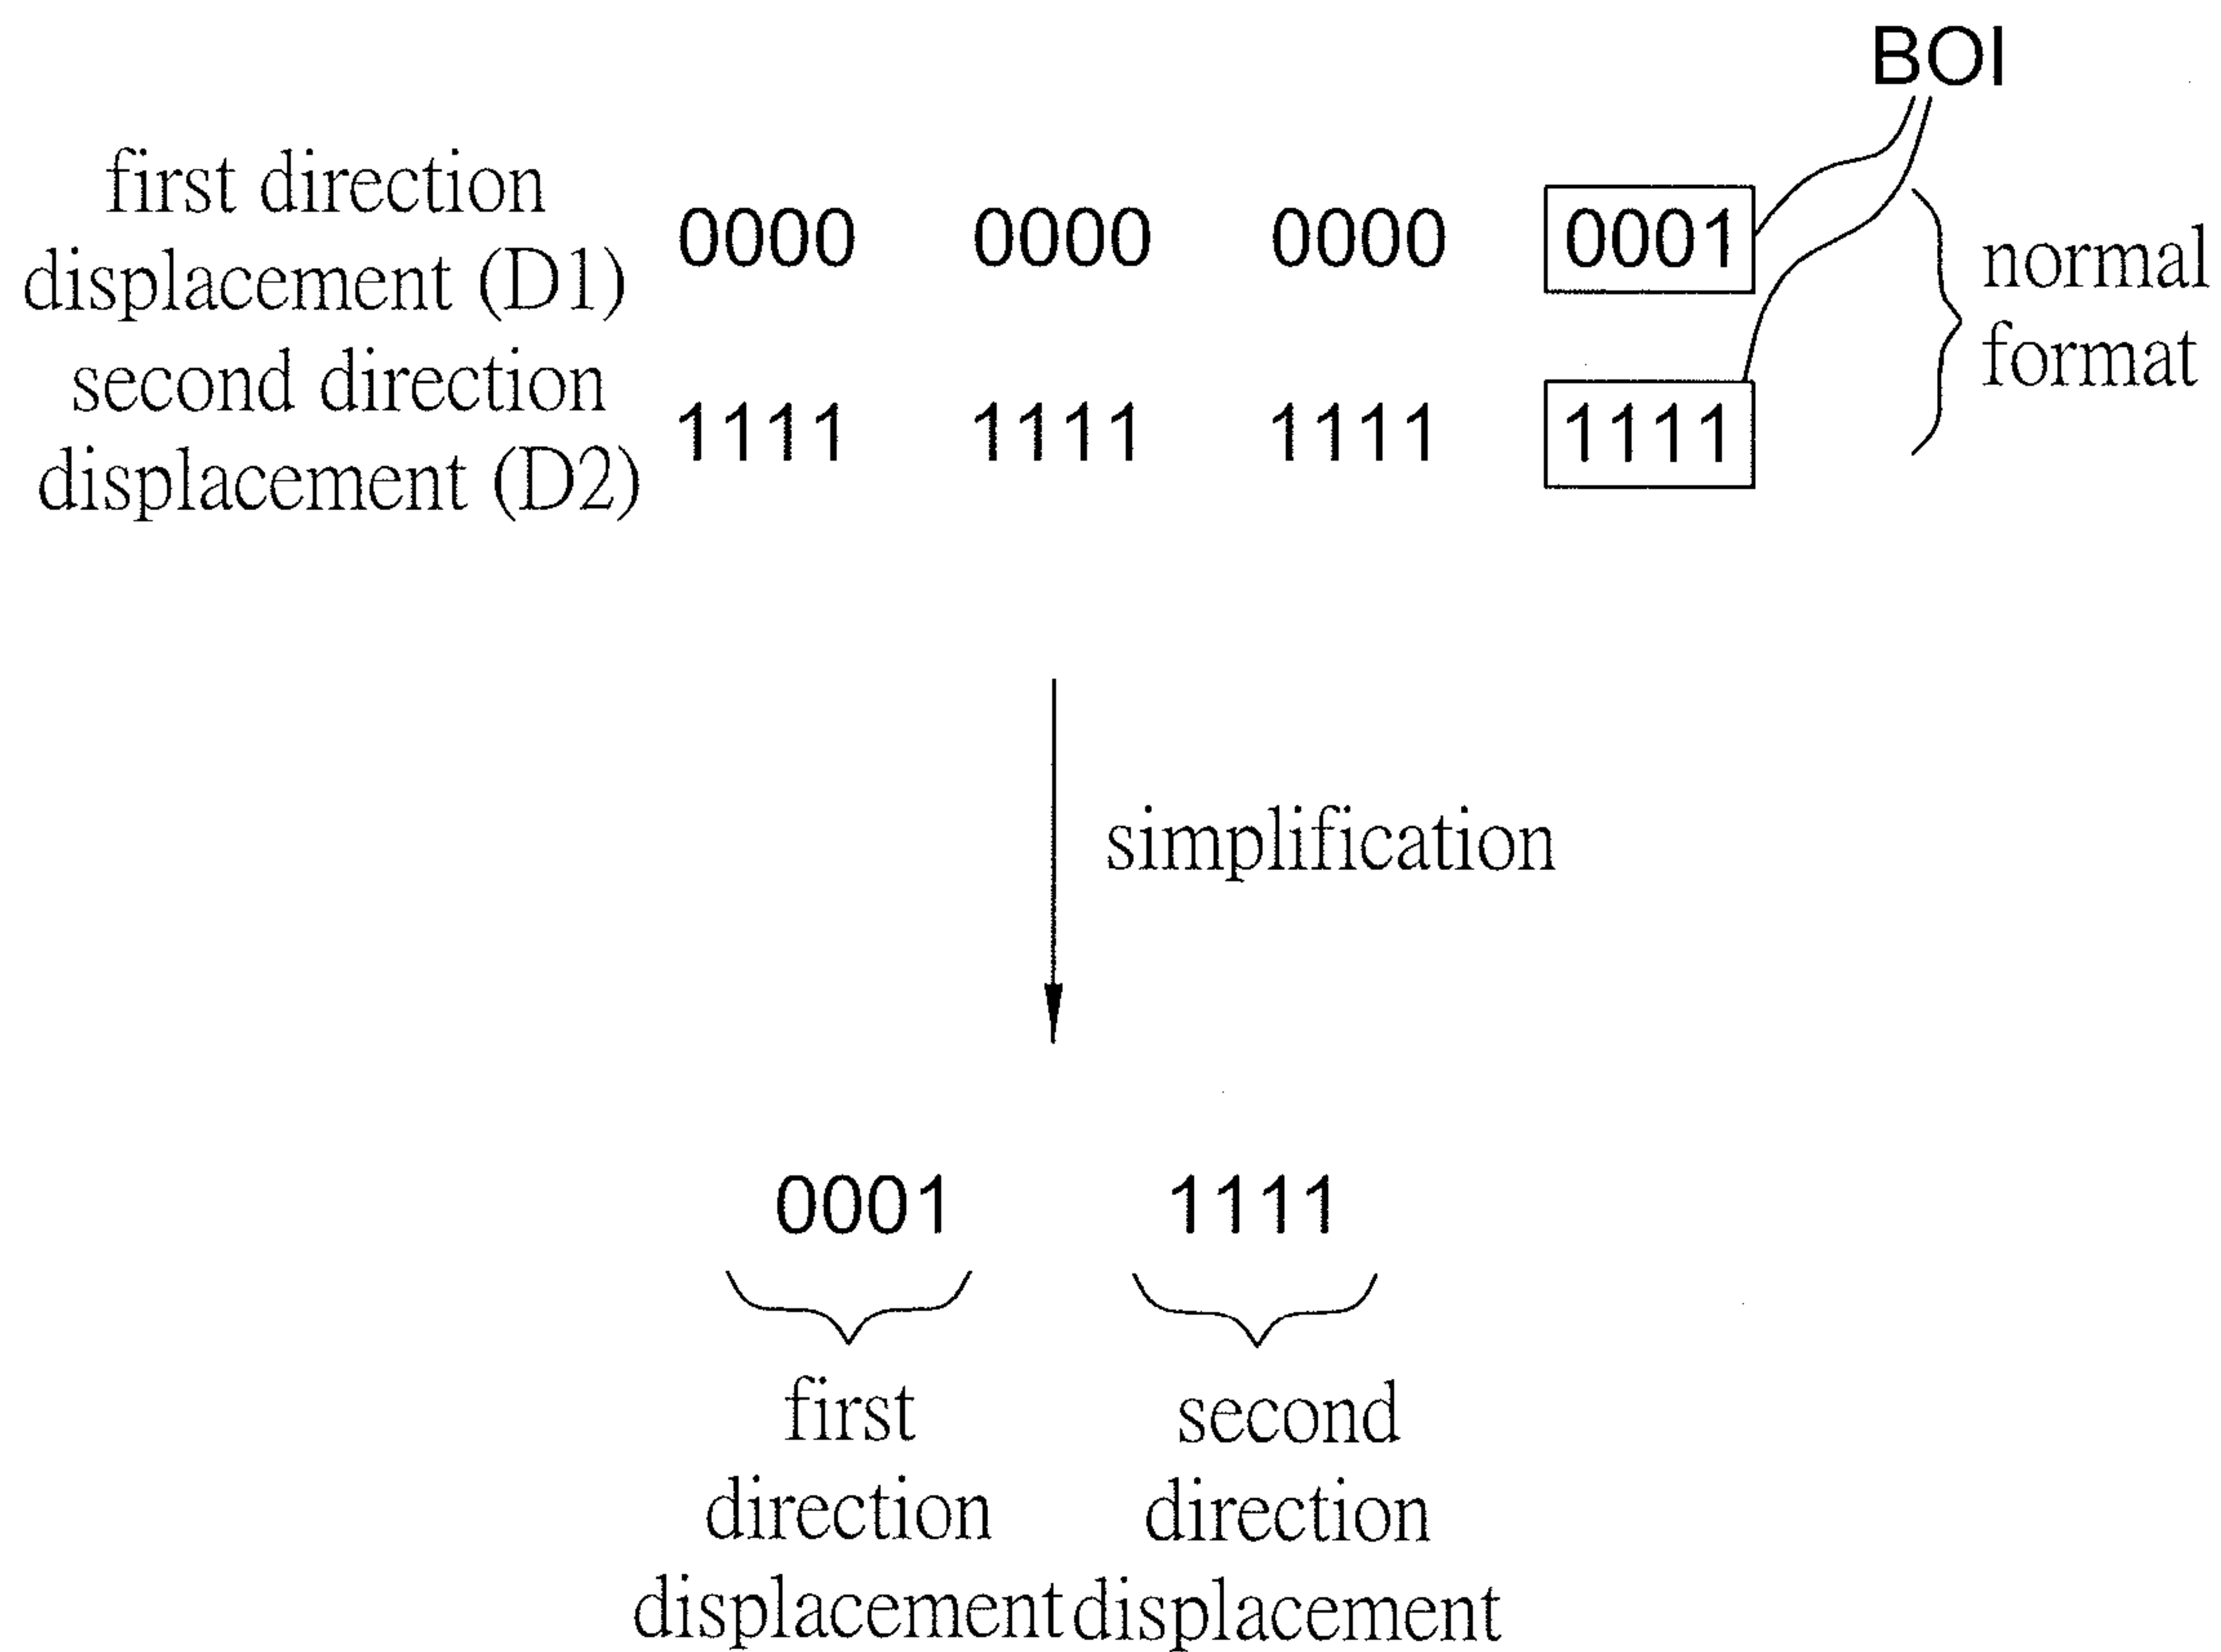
BOI

first direction displacement (D1) 0000 0000 0000 0001

second direction displacement (D2) 1111 1111 1111 1111

normal format

simplification

0001 1111

first direction displacement

second direction displacement